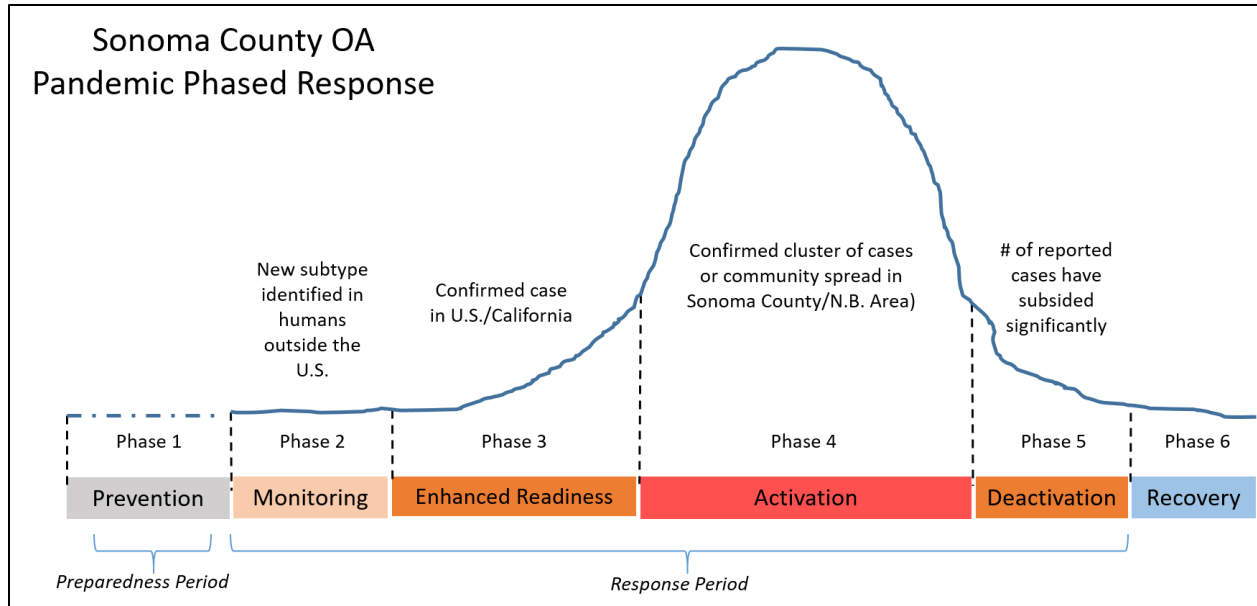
Sonoma County OA
Pandemic Phased Response

New subtype identified in humans outside the U.S.

Confirmed case in U.S./California

Confirmed cluster of cases or community spread in Sonoma County/N.B. Area)

# of reported cases have subsided significantly

Phase 1

Phase 2

Phase 3

Phase 4

Phase 5

Phase 6

Prevention

Monitoring

Enhanced Readiness

Activation

Deactivation

Recovery

Preparedness Period

Response Period